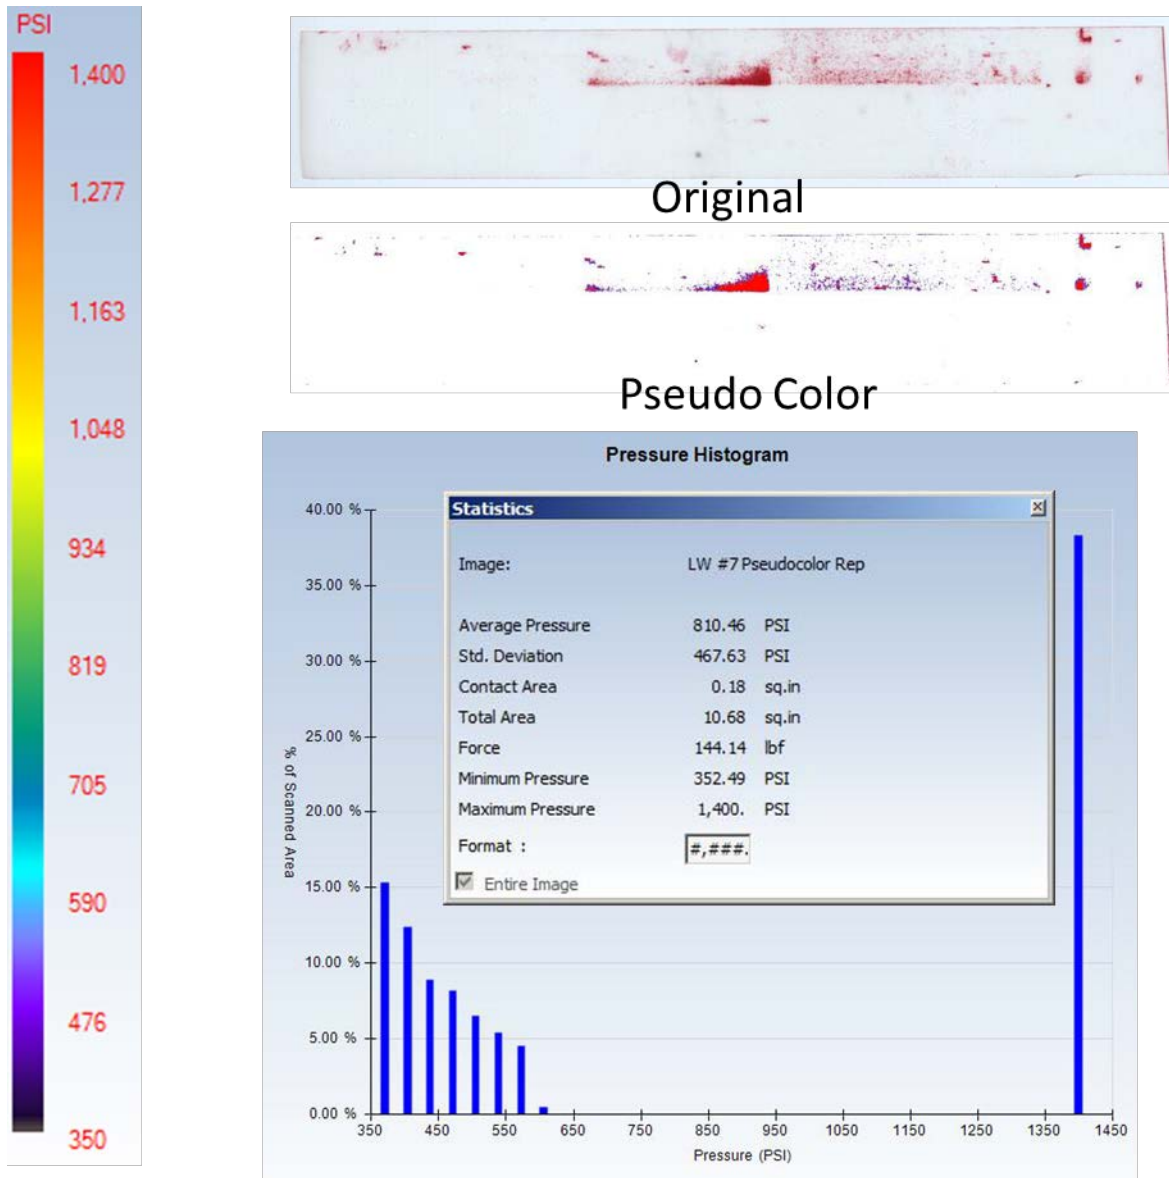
PSI
1,400
1,277
1,163
1,048
934
819
705
590
476
350

Original

Pseudo Color

Pressure Histogram

Statistics

| | | |
|---|---|---|
| Image: | LW #7 Pseudocolor Rep | |
| Average Pressure | 810.46 | PSI |
| Std. Deviation | 467.63 | PSI |
| Contact Area | 0.18 | sq.in |
| Total Area | 10.68 | sq.in |
| Force | 144.14 | lbf |
| Minimum Pressure | 352.49 | PSI |
| Maximum Pressure | 1,400. | PSI |
| Format : | #,###. | |

Entire Image

40.00 %
35.00 %
30.00 %
25.00 %
20.00 %
15.00 %
10.00 %
5.00 %
0.00 %

% of Scanned Area

350 450 550 650 750 850 950 1050 1150 1250 1350 1450

Pressure (PSI)